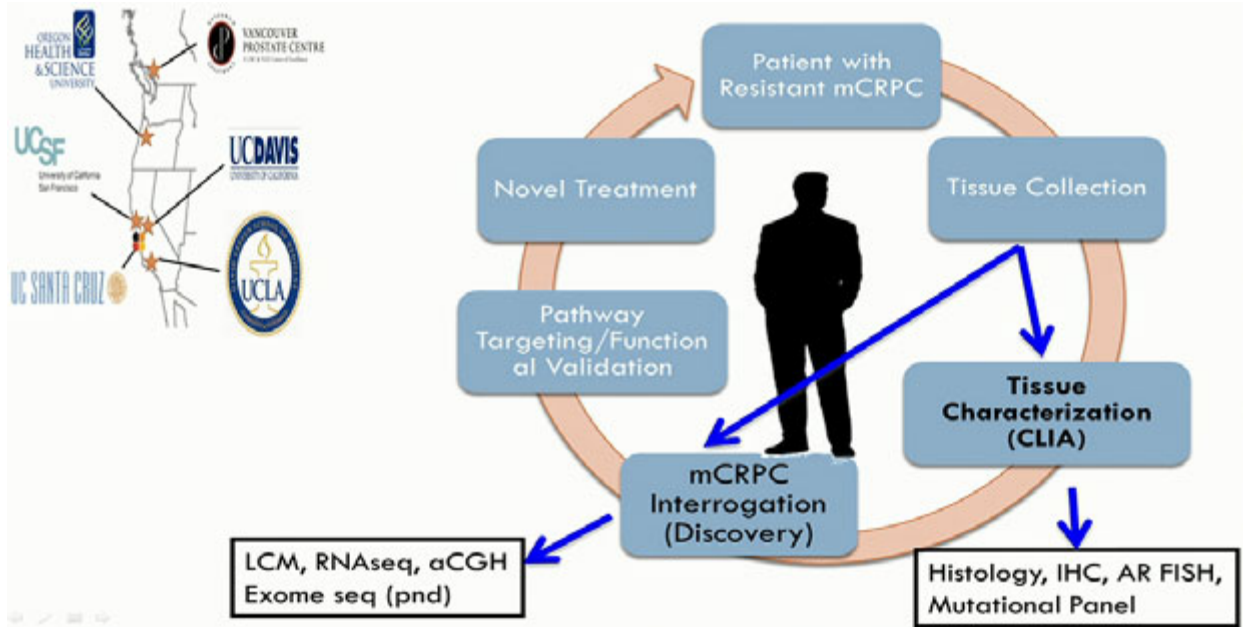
OREGON HEALTH & SCIENCE UNIVERSITY

VANCOUVER PROSTATE CENTRE

UCSF University of California San Francisco

UC DAVIS UNIVERSITY OF CALIFORNIA

UC SANTA CRUZ

UCLA

Patient with Resistant mCRPC

Tissue Collection

Tissue Characterization (CLIA)

mCRPC Interrogation (Discovery)

Pathway Targeting/Functional Validation

Novel Treatment

LCM, RNAseq, aCGH Exome seq (pnd)

Histology, IHC, AR FISH, Mutational Panel